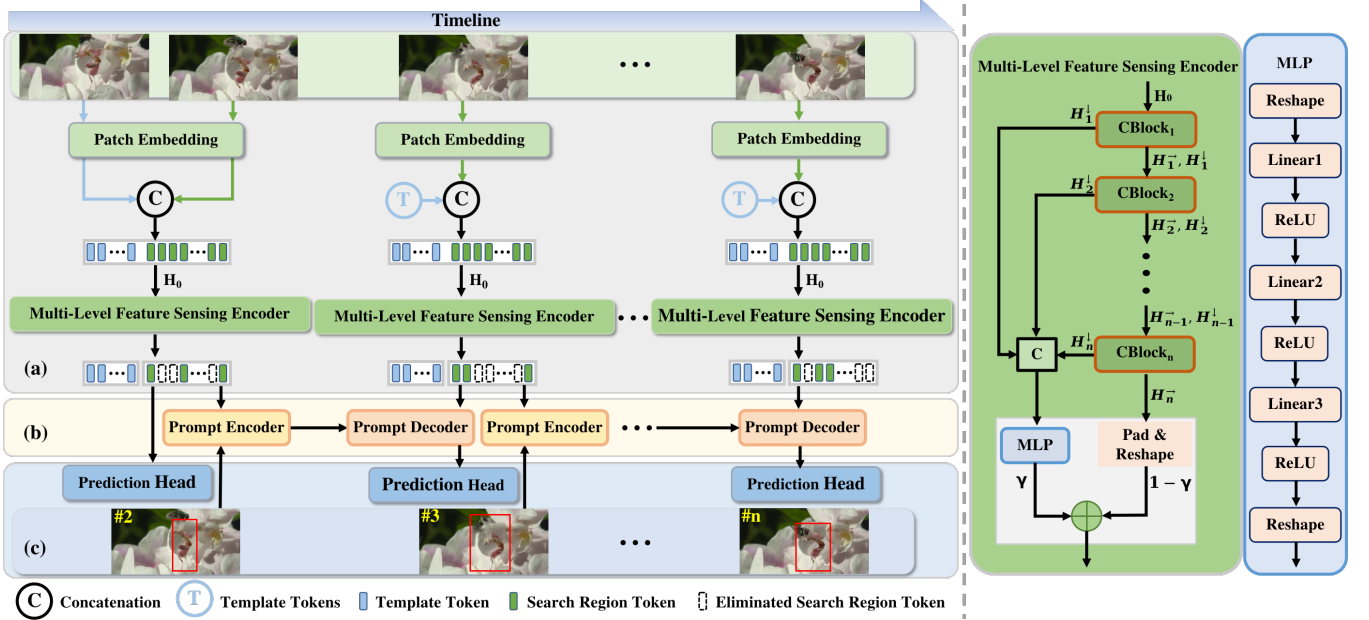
Timeline

Patch Embedding

Patch Embedding

Patch Embedding

C

T

C

T

C

$H_0$

$H_0$

$H_0$

Multi-Level Feature Sensing Encoder

Multi-Level Feature Sensing Encoder

Multi-Level Feature Sensing Encoder

(a)

(b)

Prompt Encoder

Prompt Decoder

Prompt Encoder

Prompt Decoder

Prediction Head

Prediction Head

Prediction Head

(c)

#2

#3

#n

C Concatenation T Template Tokens Template Token Search Region Token Eliminated Search Region Token

Multi-Level Feature Sensing Encoder

$H_0$

$H_1^{\downarrow}$

$CBlock_1$

$H_1^{\rightarrow}$, $H_1^{\downarrow}$

$H_2^{\downarrow}$

$CBlock_2$

$H_2^{\rightarrow}$, $H_2^{\downarrow}$

$H_{n-1}^{\rightarrow}$, $H_{n-1}^{\downarrow}$

$H_n^{\downarrow}$

C

$CBlock_n$

$H_n^{\rightarrow}$

MLP

Pad & Reshape

$\gamma$

$1-\gamma$

MLP

Reshape

Linear1

ReLU

Linear2

ReLU

Linear3

ReLU

Reshape